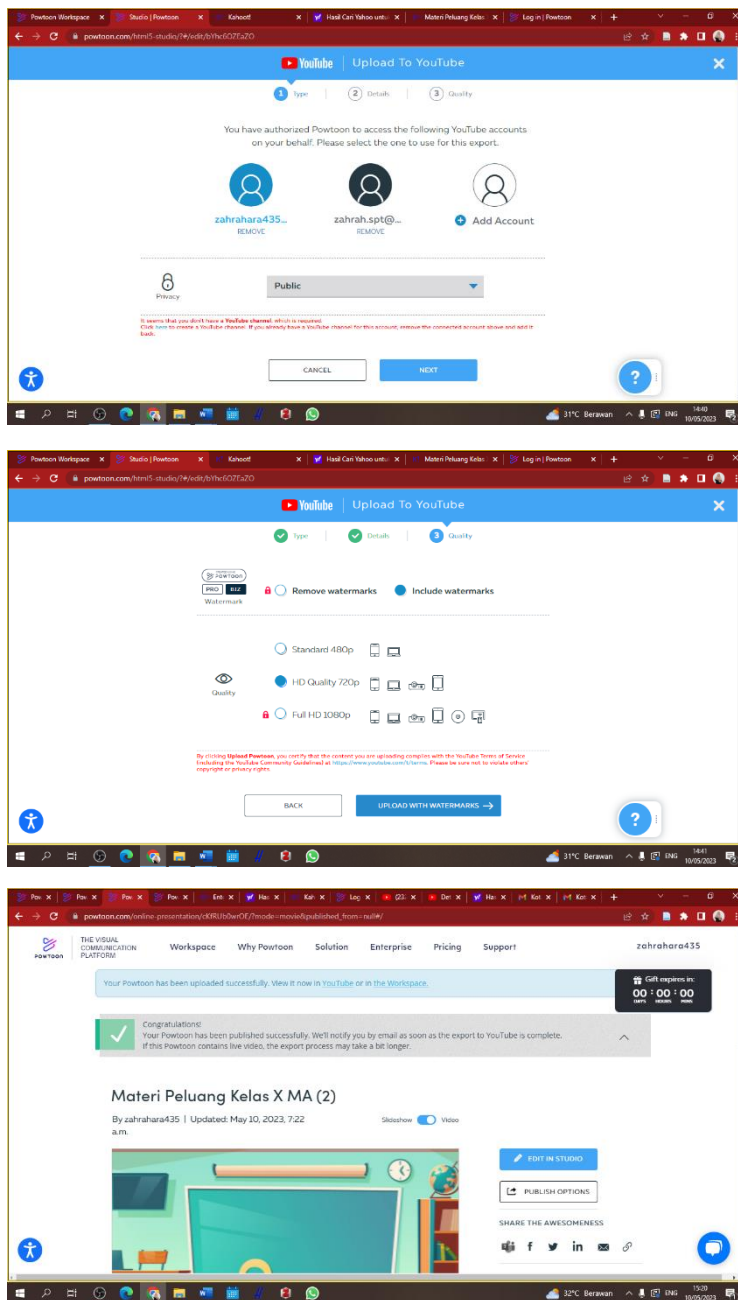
Powtoon Workspace × Studio | Powtoon × Kahoot! × Hasil Cari Yahoo untuk × Materi Peluang Kelas × Log in | Powtoon × +

powtoon.com/html5-studio/?#/edit/bYhc6OZEaZO

YouTube | Upload To YouTube

1 Type 2 Details 3 Quality

You have authorized Powtoon to access the following YouTube accounts on your behalf. Please select the one to use for this export.

zahrahara435... REMOVE

zahrah.spt@... REMOVE

Add Account

Privacy

Public

It seems that you don't have a YouTube channel, which is required. Click here to create a YouTube channel. If you already have a YouTube channel for this account, remove the connected account above and add it back.

CANCEL

NEXT

?

31°C Berawan ENG 14:40 10/05/2023

Powtoon Workspace × Studio | Powtoon × Kahoot! × Hasil Cari Yahoo untuk × Materi Peluang Kelas × Log in | Powtoon × +

powtoon.com/html5-studio/?#/edit/bYhc6OZEaZO

YouTube | Upload To YouTube

Type Details 3 Quality

POWTOON PRO BIZ Watermark

Remove watermarks Include watermarks

Standard 480p

Quality HD Quality 720p

Full HD 1080p

By clicking Upload Powtoon, you certify that the content you are uploading complies with the YouTube Terms of Service (including the YouTube Community Guidelines) at https://www.youtube.com/t/terms. Please be sure not to violate others' copyright or privacy rights.

BACK

UPLOAD WITH WATERMARKS →

?

31°C Berawan ENG 14:41 10/05/2023

Pov × Pov × Pov × Pov × Ente × Has × Kah × Log × (23) × Der × Has × Kot × Kot × +

powtoon.com/online-presentation/cKfRUb0wrDE/?mode=movie&published_from=null#/

POWTOON THE VISUAL COMMUNICATION PLATFORM Workspace Why Powtoon Solution Enterprise Pricing Support zahrahara435

Your Powtoon has been uploaded successfully. View it now in YouTube or in the Workspace.

Gift expires in: 00 : 00 : 00 DAYS HOURS MINS

Congratulations!
Your Powtoon has been published successfully. We'll notify you by email as soon as the export to YouTube is complete.
If this Powtoon contains live video, the export process may take a bit longer.

Materi Peluang Kelas X MA (2)

By zahrahara435 | Updated: May 10, 2023, 7:22 a.m.

Slideshow Video

EDIT IN STUDIO

PUBLISH OPTIONS

SHARE THE AWESOMENESS

32°C Berawan ENG 15:20 10/05/2023